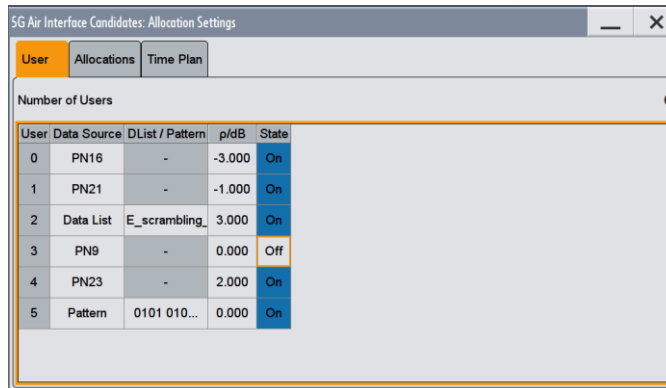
5G Air Interface Candidates: Allocation Settings

User | Allocations | Time Plan

Number of Users

| User | Data Source | DList / Pattern | p/dB | State |
|---|---|---|---|---|
| 0 | PN16 | - | -3.000 | On |
| 1 | PN21 | - | -1.000 | On |
| 2 | Data List | E_scrambling_ | 3.000 | On |
| 3 | PN9 | - | 0.000 | Off |
| 4 | PN23 | - | 2.000 | On |
| 5 | Pattern | 0101 010... | 0.000 | On |